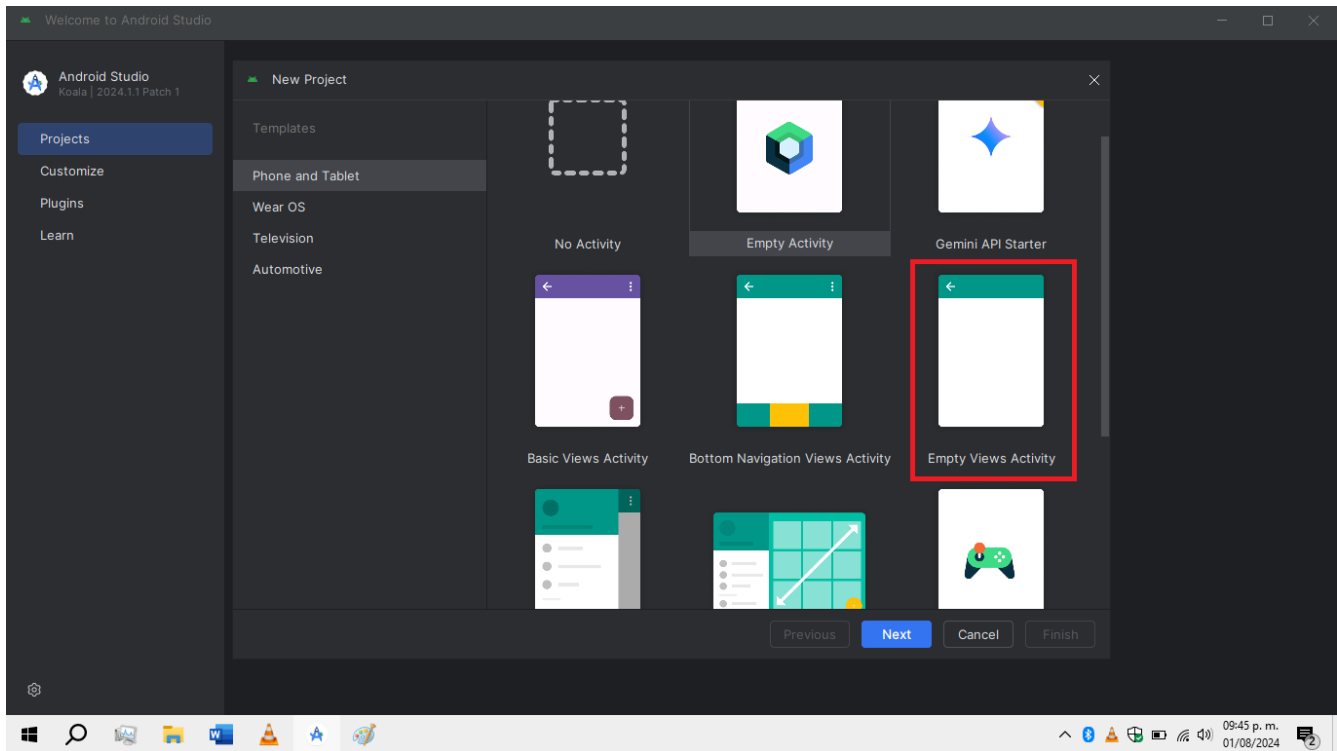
Welcome to Android Studio

Android Studio
Koala | 2024.1.1 Patch 1

Projects
Customize
Plugins
Learn

New Project

Templates

Phone and Tablet
Wear OS
Television
Automotive

No Activity
Empty Activity
Gemini API Starter
Basic Views Activity
Bottom Navigation Views Activity
Empty Views Activity

Previous
Next
Cancel
Finish

09:45 p. m.
01/08/2024